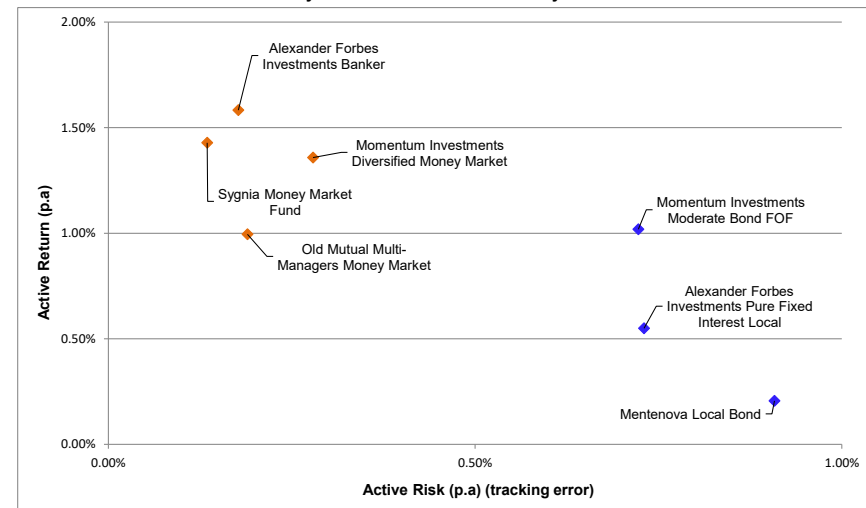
2.00%

1.50%

1.00%

0.50%

0.00%

Active Return (p.a)

Alexander Forbes Investments Banker

Sygnia Money Market Fund

Momentum Investments Diversified Money Market

Old Mutual Multi-Managers Money Market

Momentum Investments Moderate Bond FOF

Alexander Forbes Investments Pure Fixed Interest Local

Mentenova Local Bond

0.00%

0.50%

1.00%

Active Risk (p.a) (tracking error)